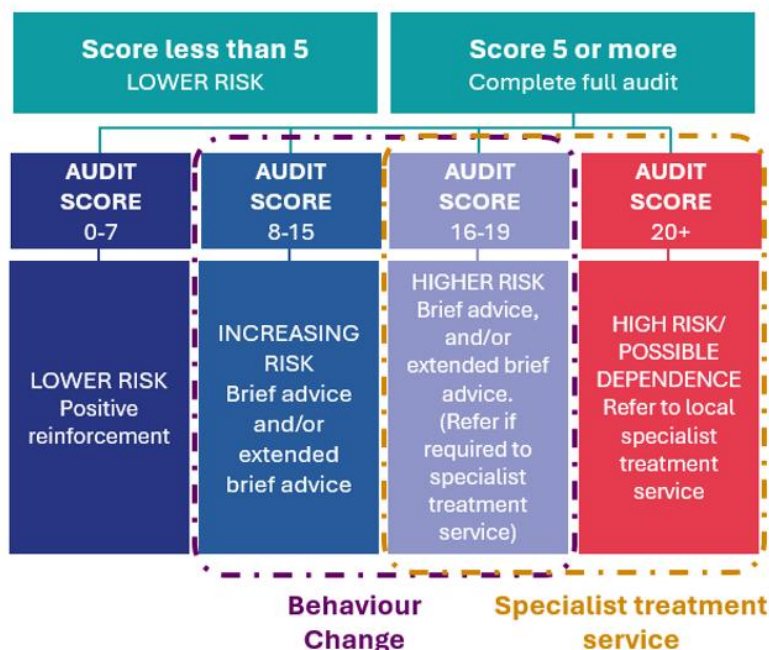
Score less than 5
LOWER RISK

Score 5 or more
Complete full audit

AUDIT SCORE 0-7

AUDIT SCORE 8-15

AUDIT SCORE 16-19

AUDIT SCORE 20+

LOWER RISK
Positive reinforcement

INCREASING RISK
Brief advice and/or extended brief advice

HIGHER RISK
Brief advice, and/or extended brief advice. (Refer if required to specialist treatment service)

HIGH RISK/ POSSIBLE DEPENDENCE
Refer to local specialist treatment service

Behaviour Change

Specialist treatment service